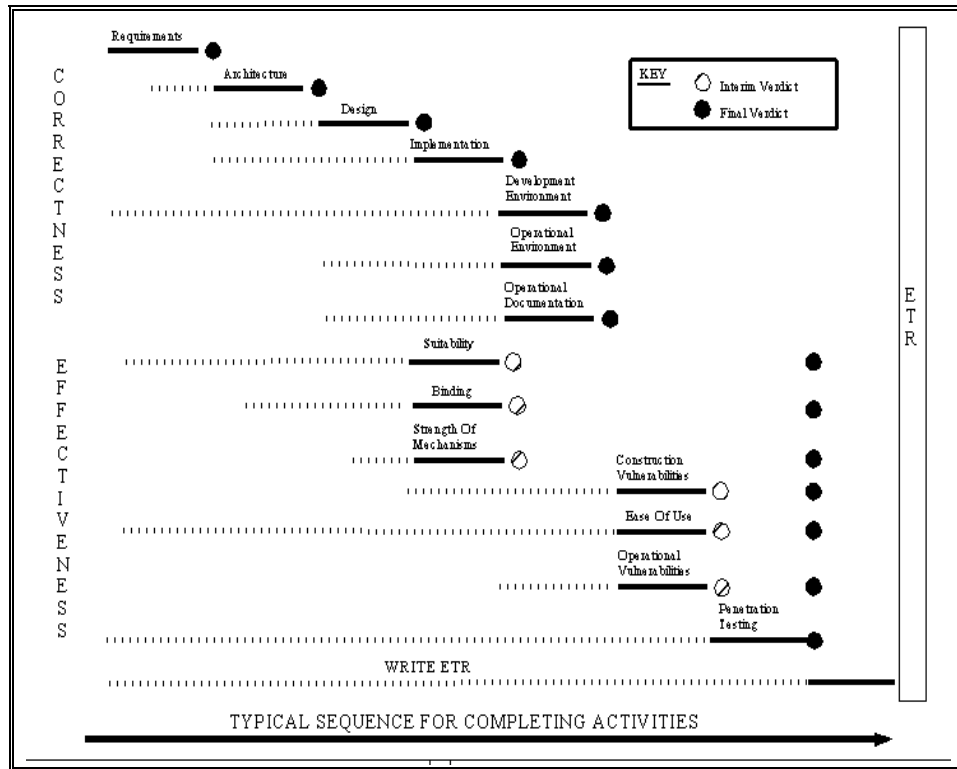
CORRECTNESS

Requirements

Architecture

Design

Implementation

Development Environment

Operational Environment

Operational Documentation

KEY
Interim Verdict
Final Verdict

EFFECTIVENESS

Suitability

Binding

Strength Of Mechanisms

Construction Vulnerabilities

Ease Of Use

Operational Vulnerabilities

Penetration Testing

WRITE ETR

ETR

TYPICAL SEQUENCE FOR COMPLETING ACTIVITIES